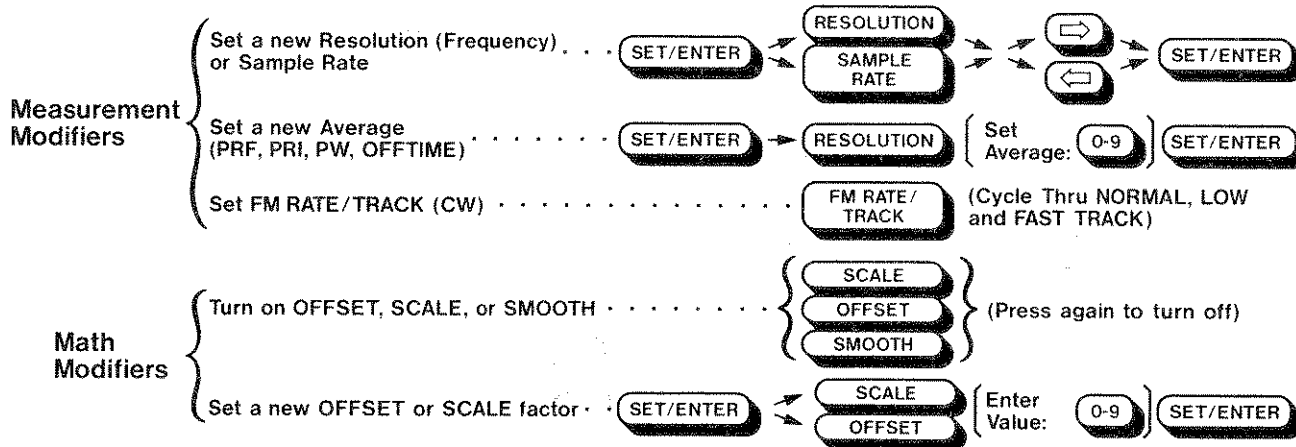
Measurement Modifiers

Set a new Resolution (Frequency) or Sample Rate . . . SET/ENTER RESOLUTION SAMPLE RATE ⇨ ⇦ SET/ENTER

Set a new Average (PRF, PRI, PW, OFFTIME) . . . . . SET/ENTER RESOLUTION Set Average: 0-9 SET/ENTER

Set FM RATE/TRACK (CW) . . . . . . . . . FM RATE/ TRACK (Cycle Thru NORMAL, LOW and FAST TRACK)

Math Modifiers

Turn on OFFSET, SCALE, or SMOOTH . . . . . . SCALE OFFSET SMOOTH (Press again to turn off)

Set a new OFFSET or SCALE factor . . SET/ENTER SCALE OFFSET Enter Value: 0-9 SET/ENTER